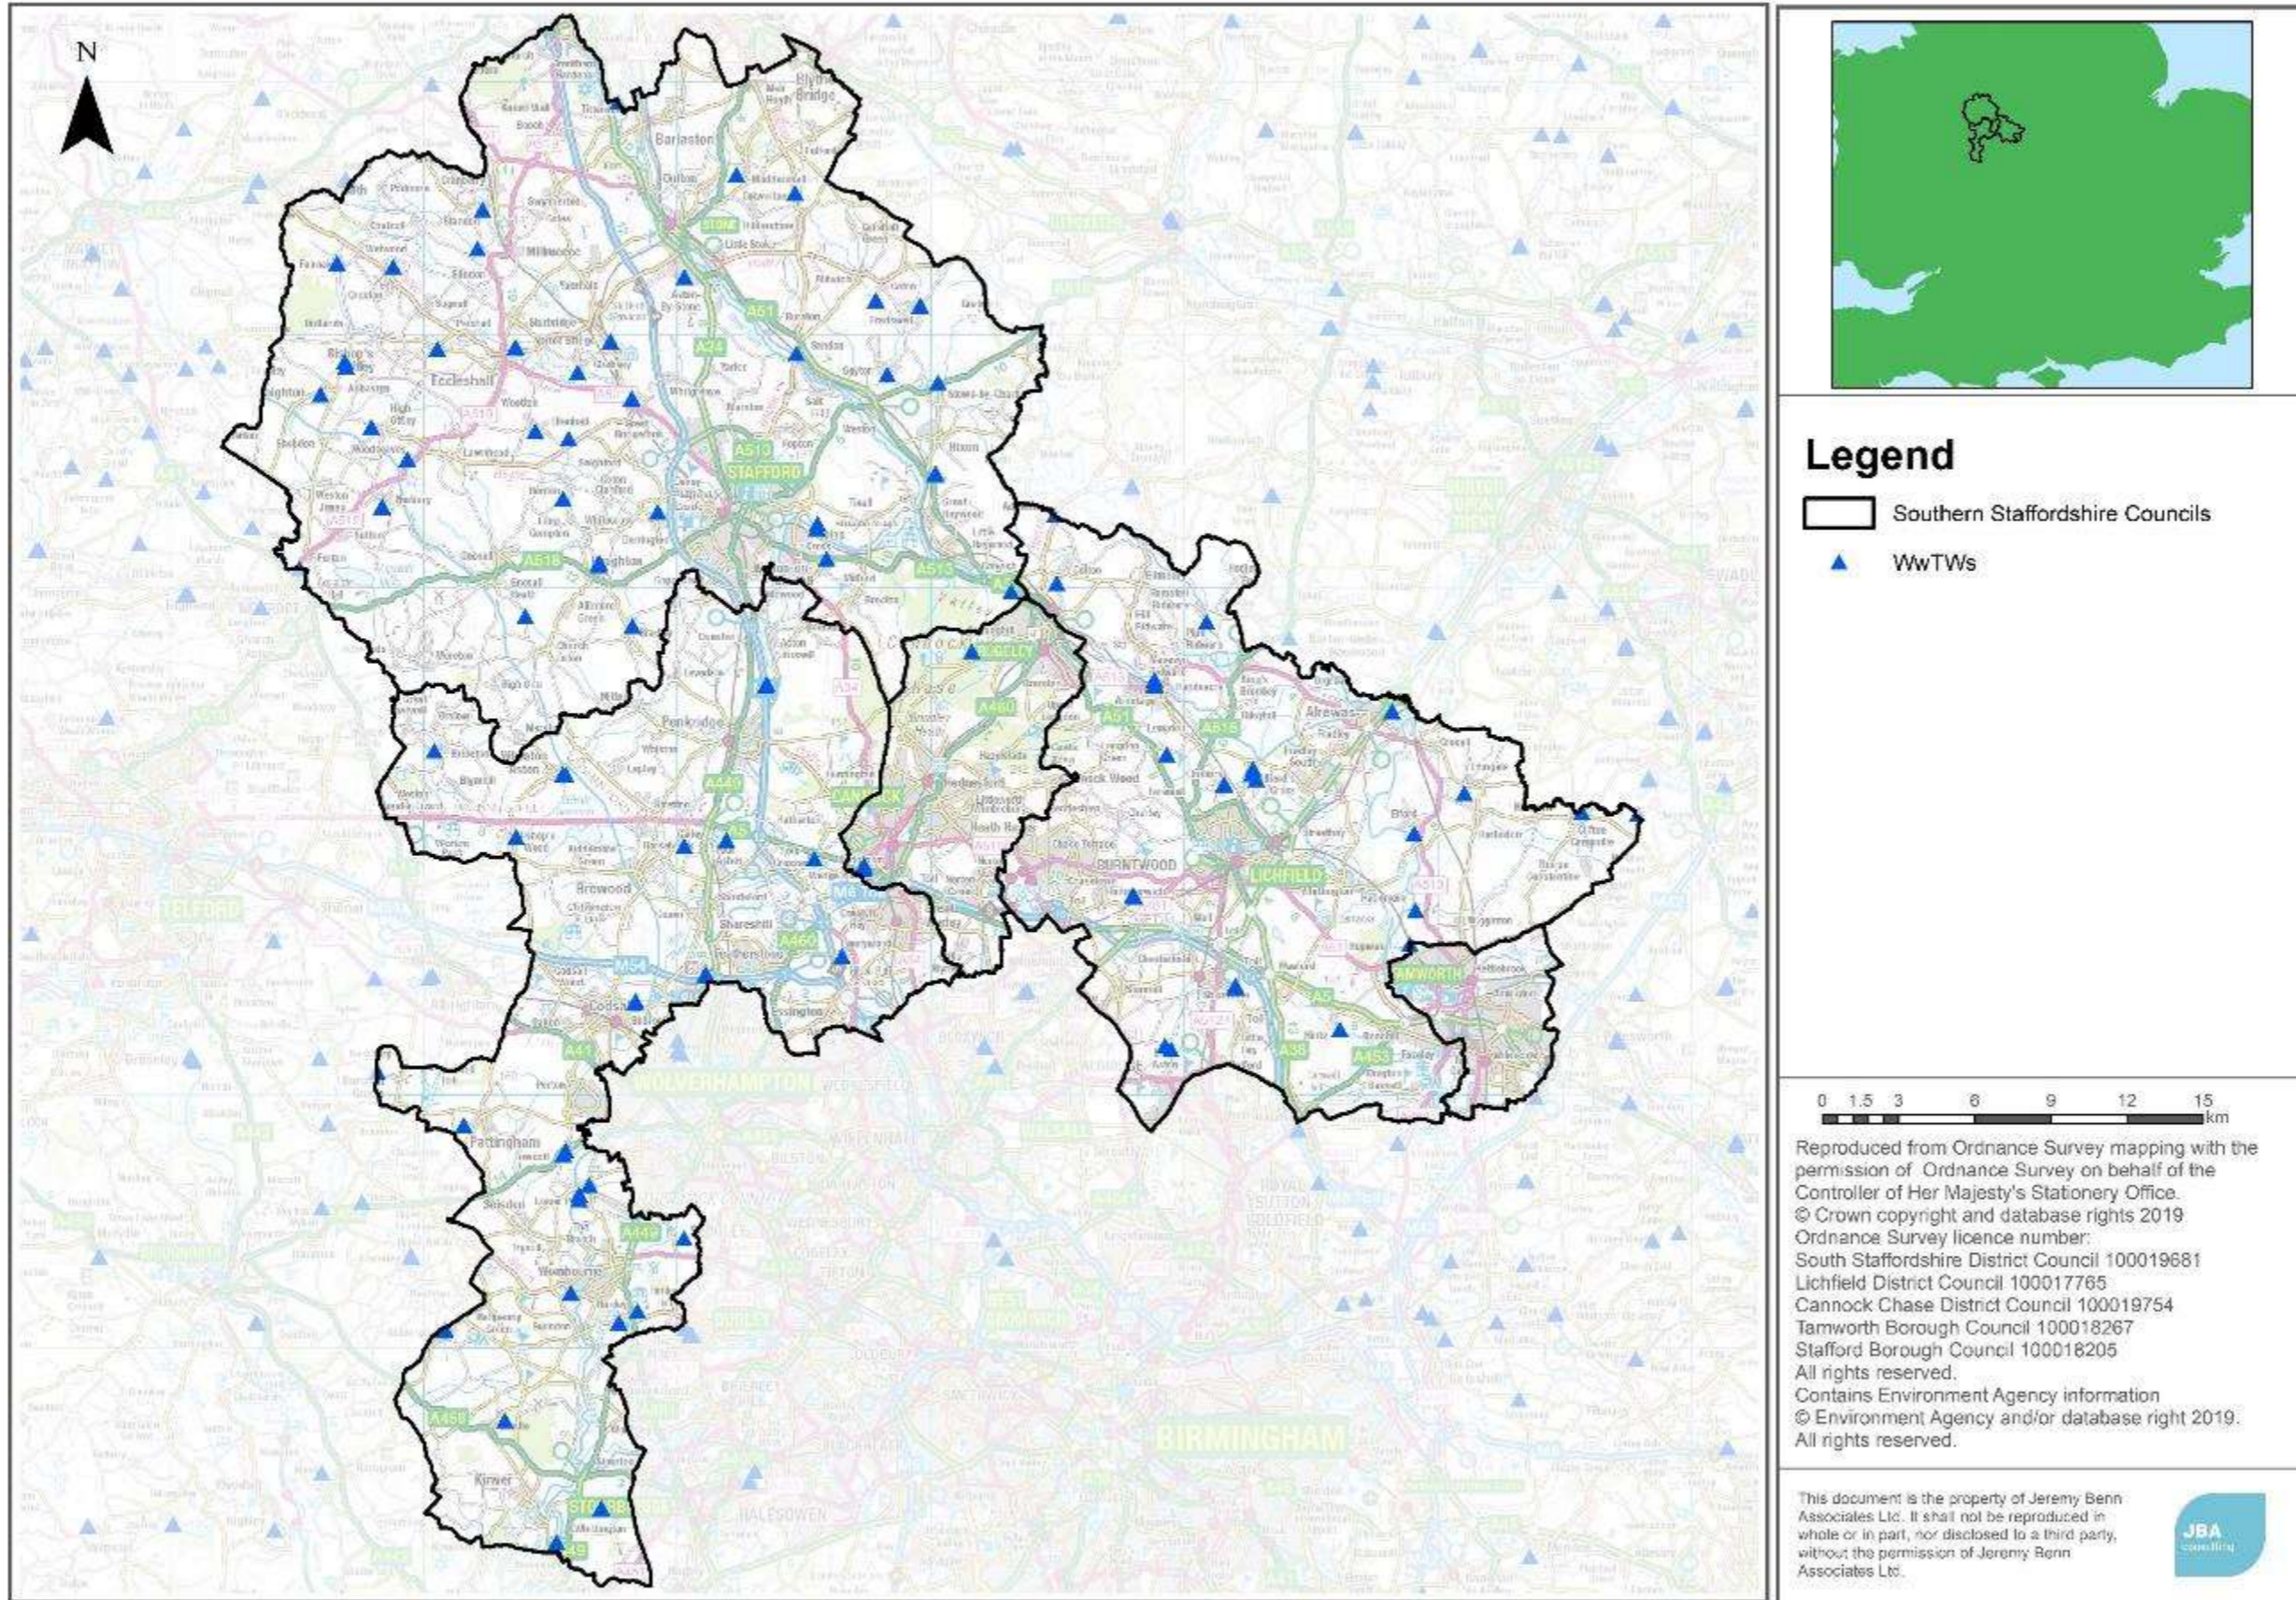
N

Barlaston

Eccleshall

STAFFORD

Penkridge

Brewood

Cheslyn Hay

Codsall

WOLVERHAMPTON

Pattingham

Wombourne

Kinver

BIRMINGHAM

TELFORD

BURNTWOOD

LICHFIELD

TAMWORTH

Alrewas

Legend

Southern Staffordshire Councils

WwTWs

0 1.5 3 6 9 12 15 km

Reproduced from Ordnance Survey mapping with the permission of Ordnance Survey on behalf of the Controller of Her Majesty's Stationery Office.
© Crown copyright and database rights 2019
Ordnance Survey licence number:
South Staffordshire District Council 100019681
Lichfield District Council 100017765
Cannock Chase District Council 100019754
Tamworth Borough Council 100018267
Stafford Borough Council 100018205
All rights reserved.
Contains Environment Agency information
© Environment Agency and/or database right 2019.
All rights reserved.

This document is the property of Jeremy Benn Associates Ltd. It shall not be reproduced in whole or in part, nor disclosed to a third party, without the permission of Jeremy Benn Associates Ltd.

JBA consulting